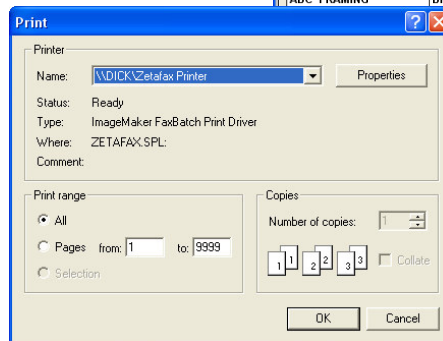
ABC TRAINING

Print

Printer

Name: \\DICK\Zetafax Printer

Properties

Status: Ready

Type: ImageMaker FaxBatch Print Driver

Where: ZETAFAX.SPL:

Comment:

Print range

All

Pages from: 1 to: 9999

Selection

Copies

Number of copies: 1

1 1 2 2 3 3

Collate

OK

Cancel